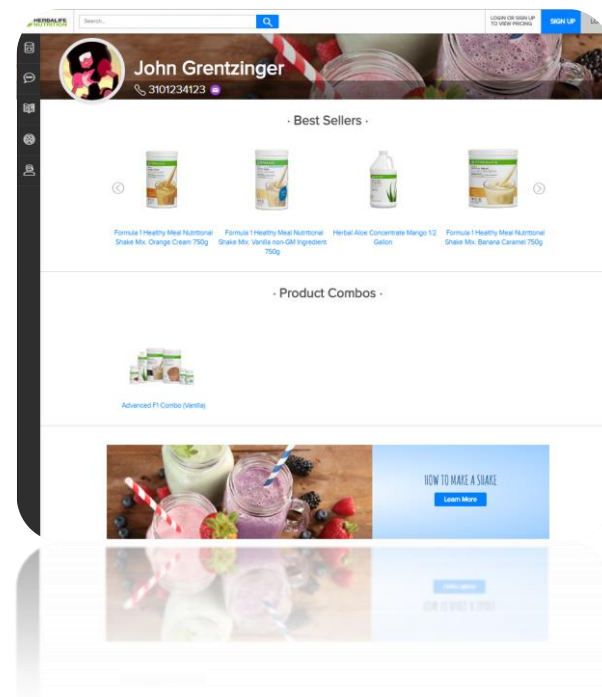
HERBALIFE NUTRITION

Search...

LOGIN OR SIGN UP TO VIEW PRICING

SIGN UP

LO

John Grentzinger

3101234123

· Best Sellers ·

Formula 1 Healthy Meal Nutritional Shake Mix: Orange Cream 750g

Formula 1 Healthy Meal Nutritional Shake Mix: Vanilla non-GM Ingredient 750g

Herbal Aloe Concentrate Mango 1/2 Gallon

Formula 1 Healthy Meal Nutritional Shake Mix: Banana Caramel 750g

· Product Combos ·

Advanced F1 Combo (Vanilla)

HOW TO MAKE A SHAKE

Learn More